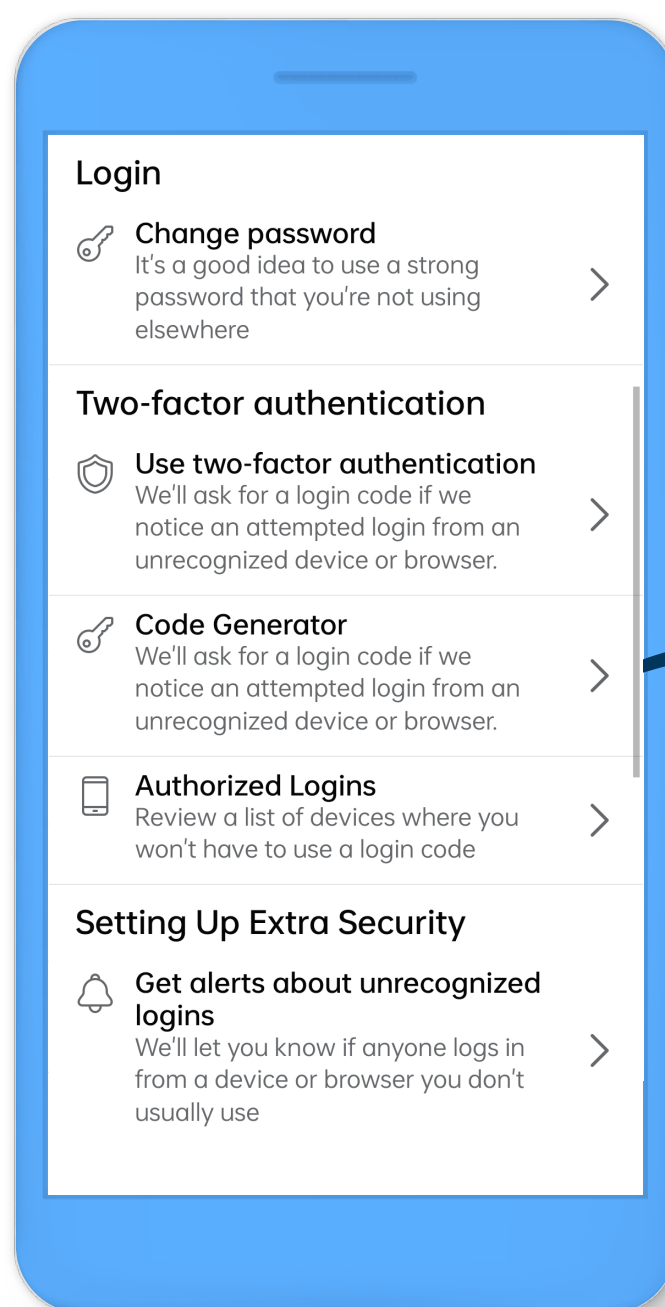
Login

Change password
It's a good idea to use a strong password that you're not using elsewhere

Two-factor authentication

Use two-factor authentication
We'll ask for a login code if we notice an attempted login from an unrecognized device or browser.

Code Generator
We'll ask for a login code if we notice an attempted login from an unrecognized device or browser.

Authorized Logins
Review a list of devices where you won't have to use a login code

Setting Up Extra Security

Get alerts about unrecognized logins
We'll let you know if anyone logs in from a device or browser you don't usually use